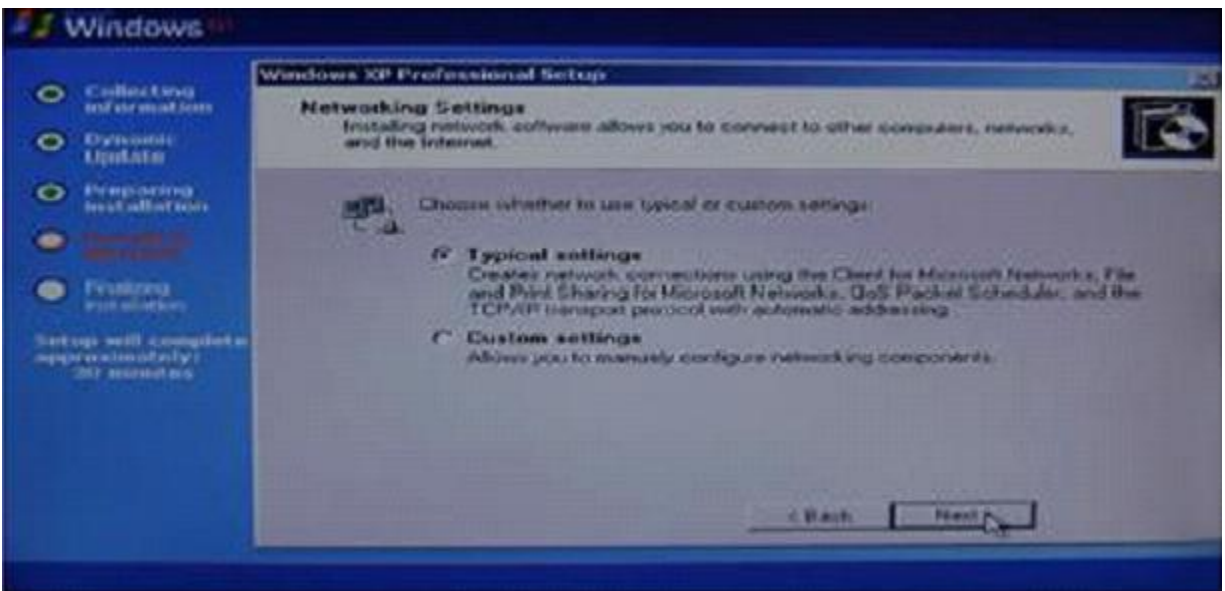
Windows

Collecting information

Dynamic Update

Preparing installation

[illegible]

Finalizing installation

Setup will complete approximately: 30 minutes

Windows XP Professional Setup

Networking Settings
Installing network software allows you to connect to other computers, networks, and the Internet.

Choose whether to use typical or custom settings:

Typical settings
Creates network connections using the Client for Microsoft Networks, File and Print Sharing for Microsoft Networks, QoS Packet Scheduler, and the TCP/IP transport protocol with automatic addressing.

Custom settings
Allows you to manually configure networking components.

< Back

Next >